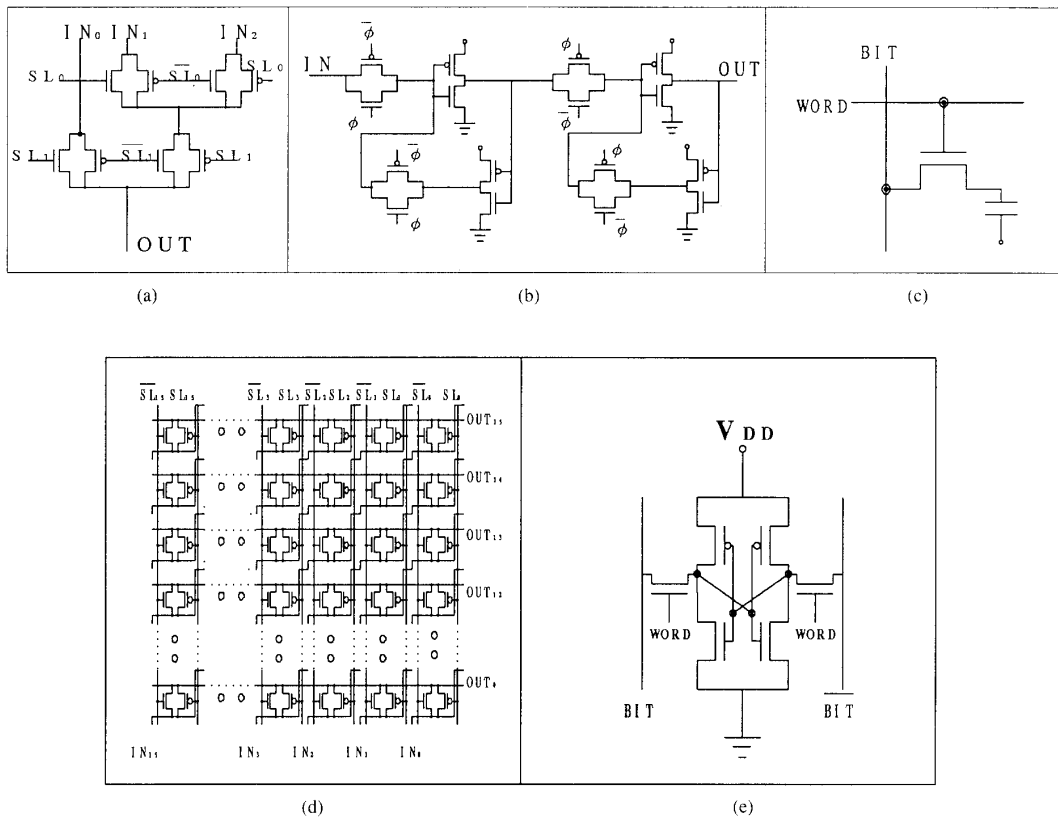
$IN_0$ $IN_1$ $IN_2$
$SL_0$ $\overline{SL_0}$ $SL_0$
$SL_1$ $\overline{SL_1}$ $SL_1$
OUT

(a)

IN
$\overline{\phi}$
$\phi$
$\phi$
$\overline{\phi}$
OUT
$\overline{\phi}$
$\phi$
$\phi$
$\overline{\phi}$

(b)

BIT
WORD

(c)

$\overline{SL_{15}}$ $SL_{15}$ $\overline{SL_3}$ $SL_3$ $\overline{SL_2}$ $SL_2$ $\overline{SL_1}$ $SL_1$ $\overline{SL_0}$ $SL_0$
$OUT_{15}$
$OUT_{14}$
$OUT_{13}$
$OUT_{12}$
$OUT_0$
$IN_{15}$ $IN_3$ $IN_2$ $IN_1$ $IN_0$

(d)

$V_{DD}$
WORD
WORD
BIT
$\overline{BIT}$

(e)